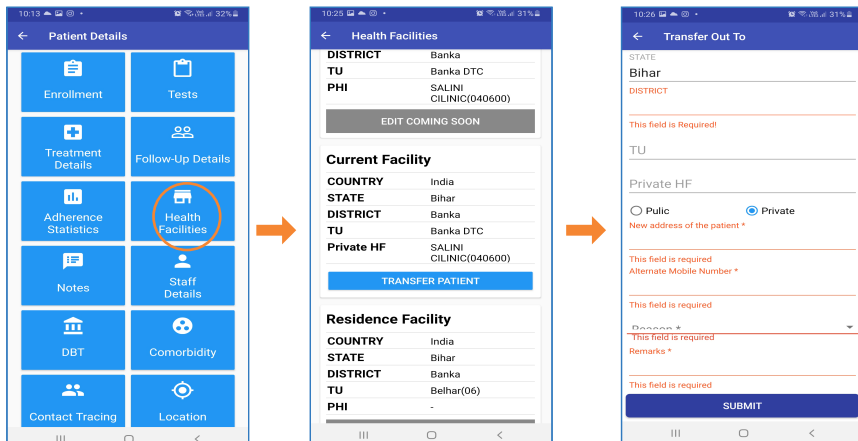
10:13 32%

Patient Details

Enrollment

Tests

Treatment Details

Follow-Up Details

Adherence Statistics

Health Facilities

Notes

Staff Details

DBT

Comorbidity

Contact Tracing

Location

10:25 31%

Health Facilities

| DISTRICT | Banka |
|---|---|
| TU | Banka DTC |
| PHI | SALINI CILINIC(040600) |

EDIT COMING SOON

Current Facility

| COUNTRY | India |
|---|---|
| STATE | Bihar |
| DISTRICT | Banka |
| TU | Banka DTC |
| Private HF | SALINI CILINIC(040600) |

TRANSFER PATIENT

Residence Facility

| COUNTRY | India |
|---|---|
| STATE | Bihar |
| DISTRICT | Banka |
| TU | Belhar(06) |
| PHI | - |

10:26 31%

Transfer Out To

STATE
Bihar

DISTRICT

This field is Required!

TU

Private HF

Pulic Private

New address of the patient *

This field is required

Alternate Mobile Number *

This field is required

Reason *

This field is required

Remarks *

This field is required

SUBMIT